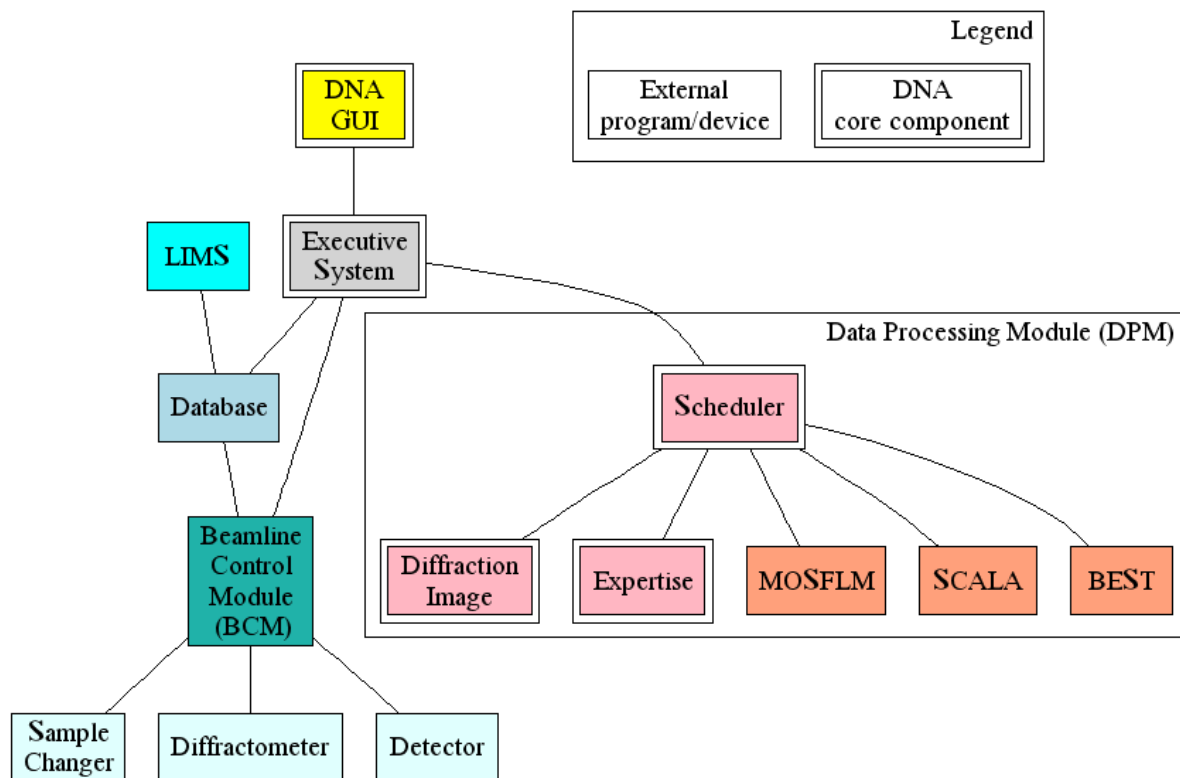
Legend

External program/device

DNA core component

DNA GUI

LIMS

Executive System

Data Processing Module (DPM)

Database

Scheduler

Beamline Control Module (BCM)

Diffraction Image

Expertise

MOSFLM

SCALA

BEST

Sample Changer

Diffractometer

Detector